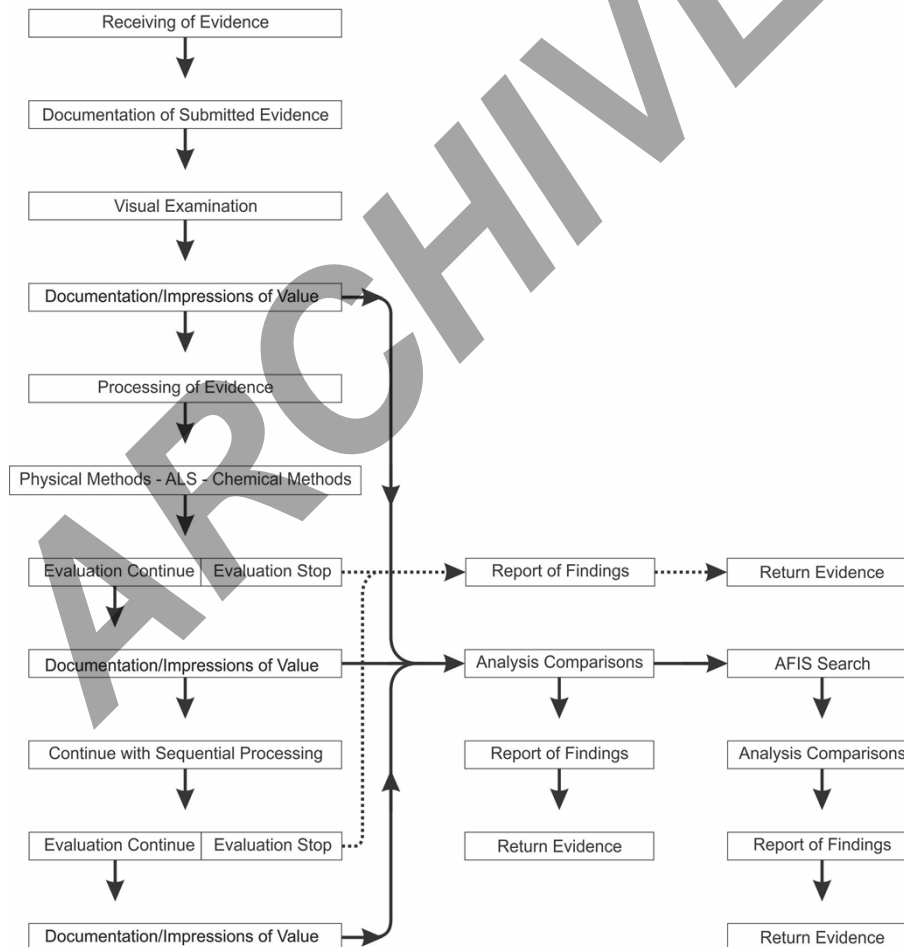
ARCHIVE

Receiving of Evidence

Documentation of Submitted Evidence

Visual Examination

Documentation/Impressions of Value

Processing of Evidence

Physical Methods - ALS - Chemical Methods

Evaluation Continue | Evaluation Stop

Report of Findings

Return Evidence

Documentation/Impressions of Value

Analysis Comparisons

AFIS Search

Continue with Sequential Processing

Report of Findings

Analysis Comparisons

Evaluation Continue | Evaluation Stop

Return Evidence

Report of Findings

Documentation/Impressions of Value

Return Evidence